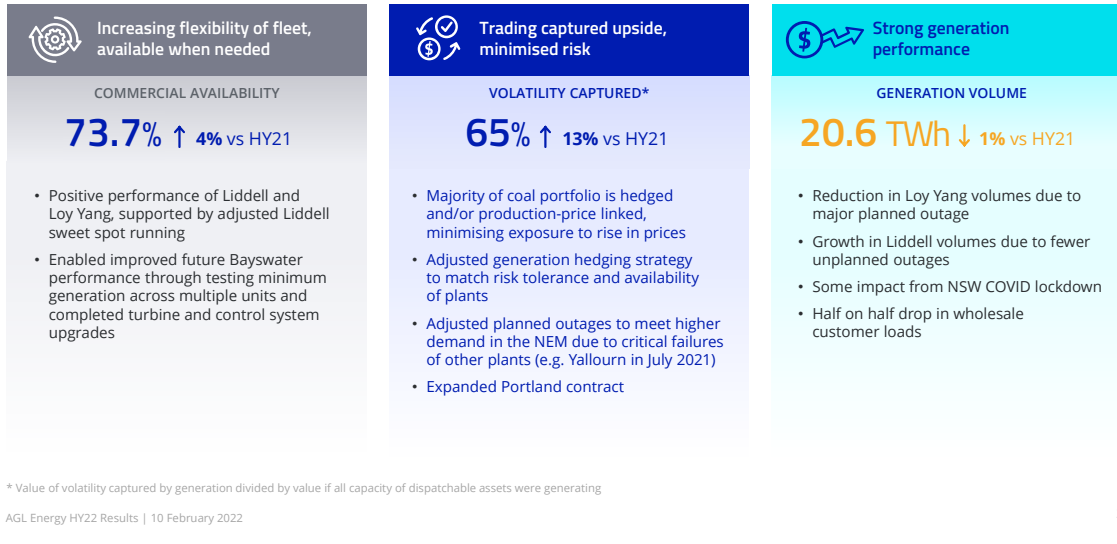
Increasing flexibility of fleet, available when needed

COMMERCIAL AVAILABILITY

73.7% ↑ 4% vs HY21

• Positive performance of Liddell and Loy Yang, supported by adjusted Liddell sweet spot running
• Enabled improved future Bayswater performance through testing minimum generation across multiple units and completed turbine and control system upgrades

Trading captured upside, minimised risk

VOLATILITY CAPTURED*

65% ↑ 13% vs HY21

• Majority of coal portfolio is hedged and/or production-price linked, minimising exposure to rise in prices
• Adjusted generation hedging strategy to match risk tolerance and availability of plants
• Adjusted planned outages to meet higher demand in the NEM due to critical failures of other plants (e.g. Yallourn in July 2021)
• Expanded Portland contract

Strong generation performance

GENERATION VOLUME

20.6 TWh ↓ 1% vs HY21

• Reduction in Loy Yang volumes due to major planned outage
• Growth in Liddell volumes due to fewer unplanned outages
• Some impact from NSW COVID lockdown
• Half on half drop in wholesale customer loads

* Value of volatility captured by generation divided by value if all capacity of dispatchable assets were generating

AGL Energy HY22 Results | 10 February 2022